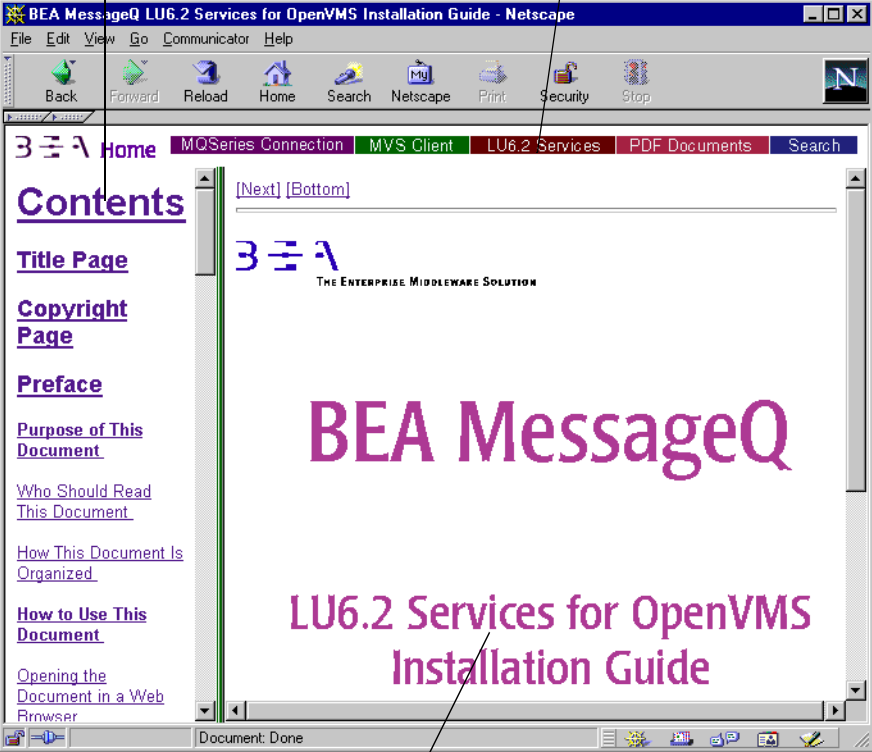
BEA MessageQ LU6.2 Services for OpenVMS Installation Guide - Netscape

File Edit View Go Communicator Help

Back Forward Reload Home Search Netscape Print Security Stop

BEA Home MQSeries Connection MVS Client LU6.2 Services PDF Documents Search

Contents

Title Page

Copyright Page

Preface

Purpose of This Document

Who Should Read This Document

How This Document Is Organized

How to Use This Document

Opening the Document in a Web Browser

[Next] [Bottom]

BEA
The Enterprise Middleware Solution

BEA MessageQ

LU6.2 Services for OpenVMS Installation Guide

Document: Done